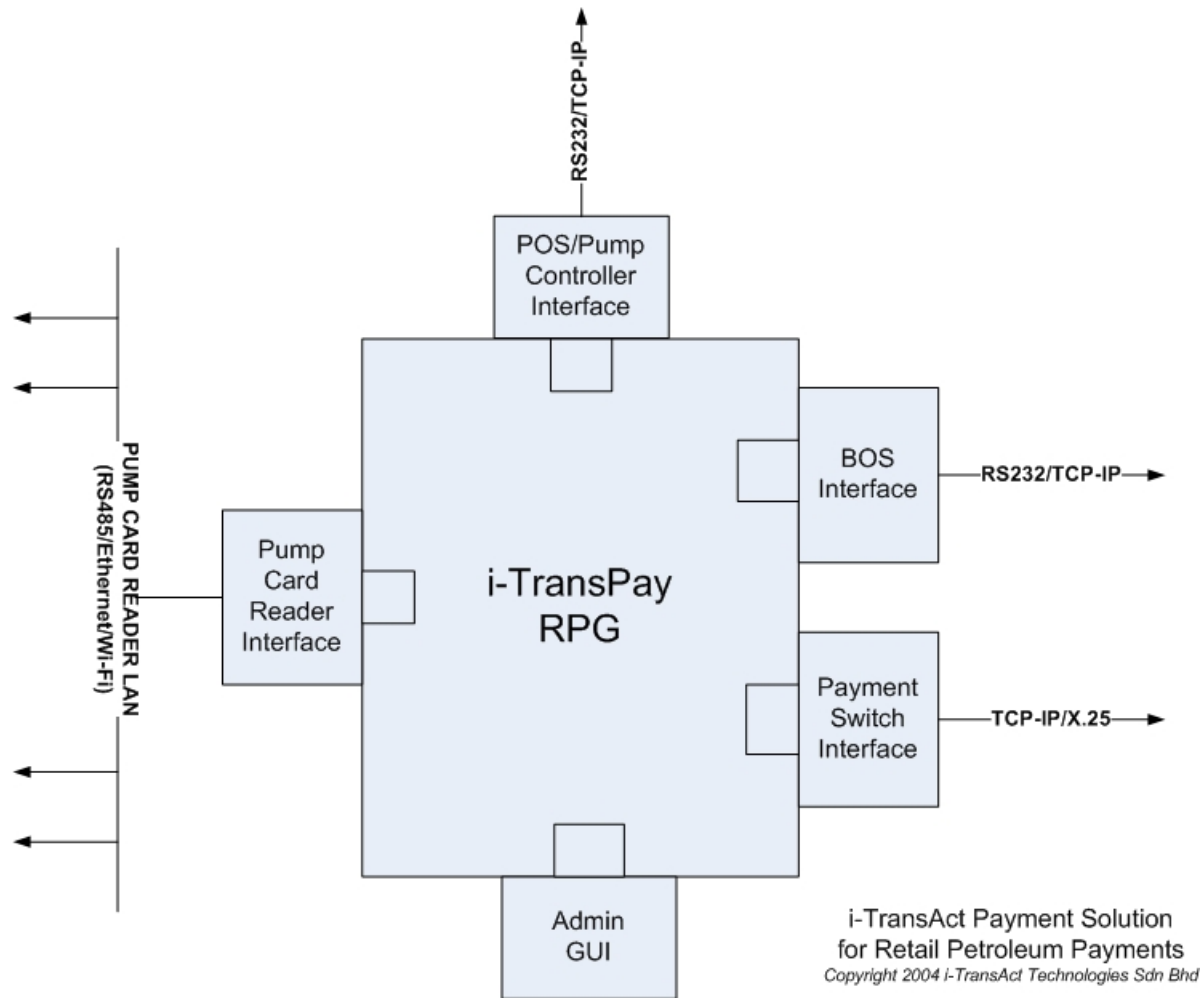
RS232/TCP-IP

POS/Pump Controller Interface

PUMP CARD READER LAN (RS485/Ethernet/Wi-Fi)

BOS Interface

RS232/TCP-IP

Pump Card Reader Interface

i-TransPay RPG

Payment Switch Interface

TCP-IP/X.25

Admin GUI

i-TransAct Payment Solution for Retail Petroleum Payments
Copyright 2004 i-TransAct Technologies Sdn Bhd